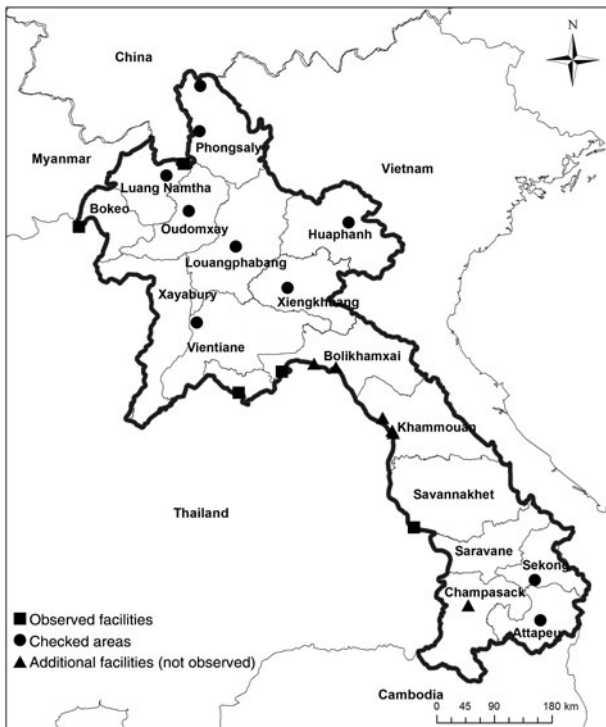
N

China

Myanmar

Phongsaly

Luang Namtha

Bokeo

Oudomxay

Vietnam

Huaphanh

Louangphabang

Xayabury

Xiengkhuang

Vientiane

Bolikhamxai

Khammouan

Savannakhet

Thailand

Saravane

Sekong

Champasack

Attapeu

■ Observed facilities
● Checked areas
▲ Additional facilities (not observed)

Cambodia

0 45 90 180 km